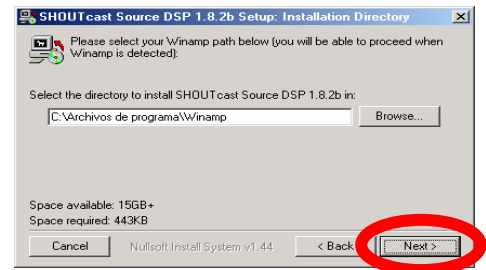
SHOUTcast Source DSP 1.8.2b Setup: Installation Directory

Please select your Winamp path below (you will be able to proceed when Winamp is detected):

Select the directory to install SHOUTcast Source DSP 1.8.2b in:

C:\Archivos de programa\Winamp

Browse...

Space available: 15GB+
Space required: 443KB

Cancel

Nullsoft Install System v1.44

< Back

Next >

×